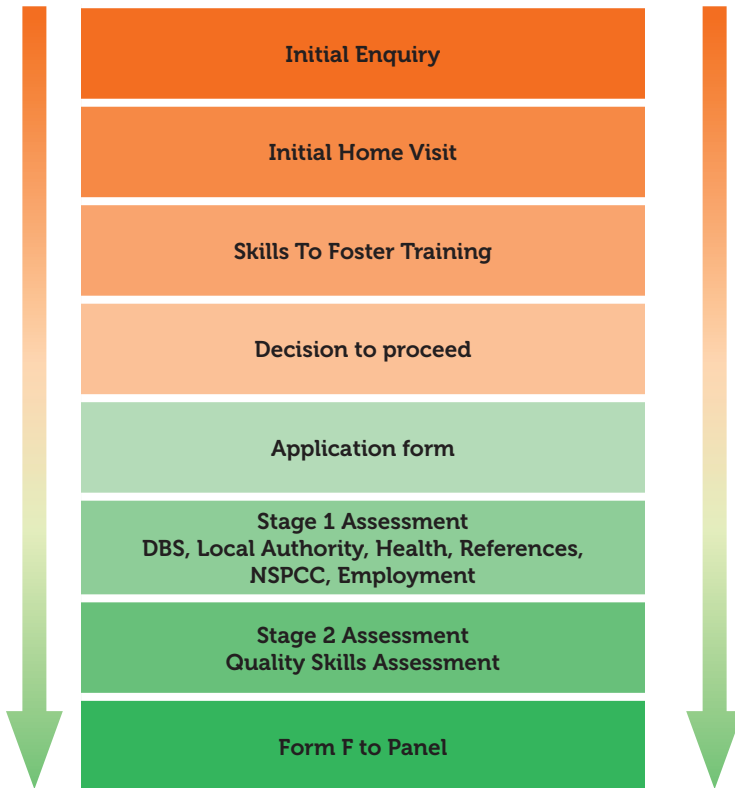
Initial Enquiry

Initial Home Visit

Skills To Foster Training

Decision to proceed

Application form

Stage 1 Assessment
DBS, Local Authority, Health, References, NSPCC, Employment

Stage 2 Assessment
Quality Skills Assessment

Form F to Panel